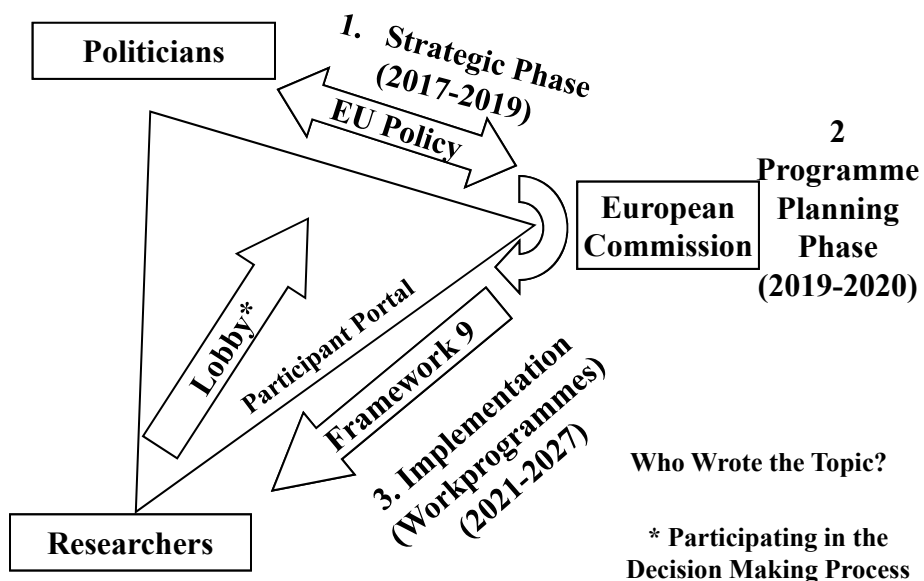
Politicians

1. Strategic Phase (2017-2019)

EU Policy

2 Programme Planning Phase (2019-2020)

European Commission

Lobby*

Participant Portal

Framework 9

3. Implementation (Workprogrammes) (2021-2027)

Who Wrote the Topic?

Researchers

* Participating in the Decision Making Process